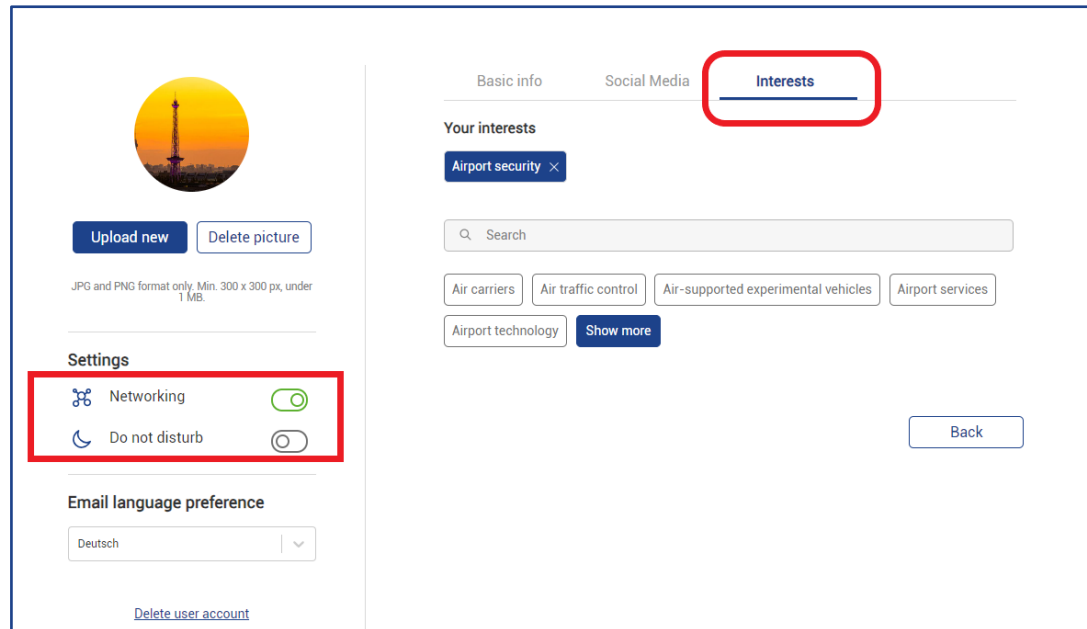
Upload new

Delete picture

JPG and PNG format only. Min. 300 x 300 px, under 1 MB.

Settings

Networking

Do not disturb

Email language preference

Deutsch

Delete user account

Basic info

Social Media

Interests

Your interests

Airport security ×

Search

Air carriers

Air traffic control

Air-supported experimental vehicles

Airport services

Airport technology

Show more

Back